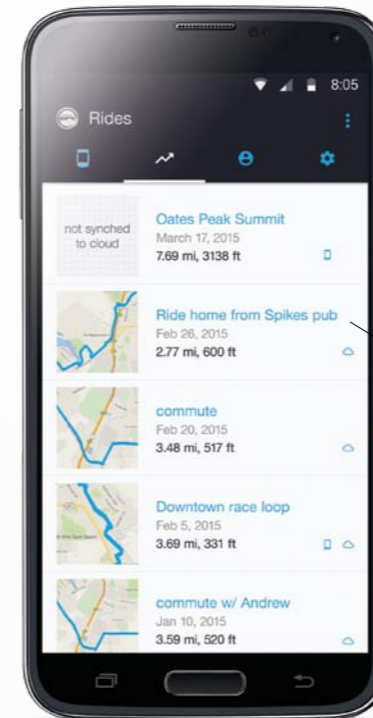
8:05

Rides

not synched to cloud

Oates Peak Summit
March 17, 2015
7.69 mi, 3138 ft

Ride home from Spikes pub
Feb 26, 2015
2.77 mi, 600 ft

commute
Feb 20, 2015
3.48 mi, 517 ft

Downtown race loop
Feb 5, 2015
3.69 mi, 331 ft

commute w/ Andrew
Jan 10, 2015
3.59 mi, 520 ft